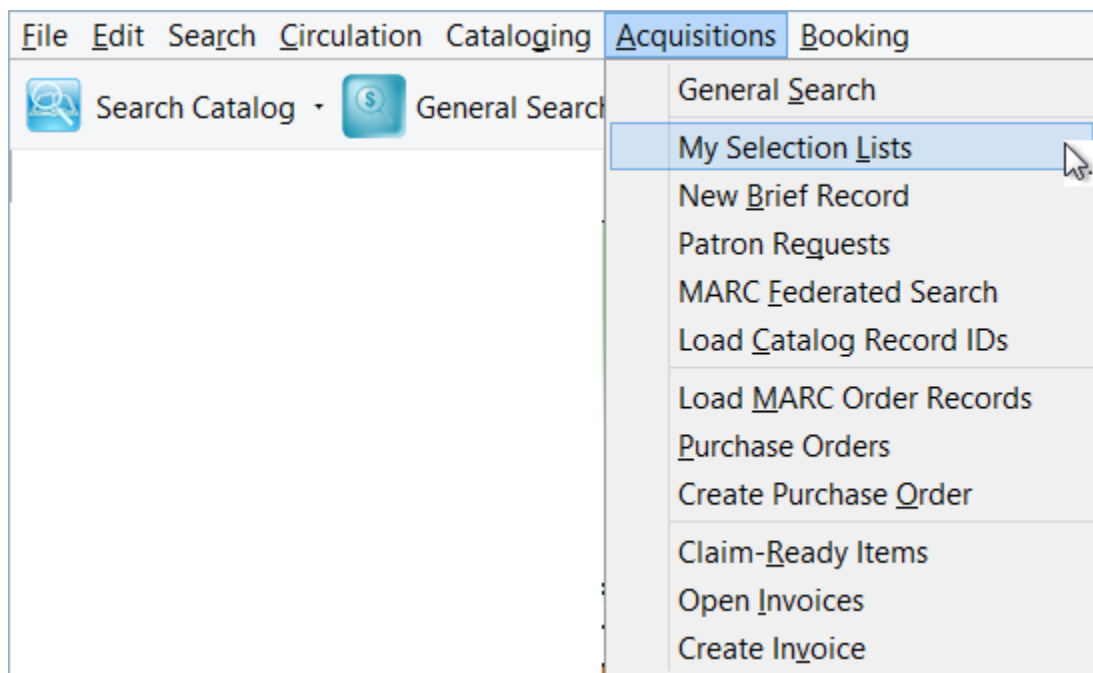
File Edit Search Circulation Cataloging Acquisitions Booking

Search Catalog General Search

General Search
My Selection Lists
New Brief Record
Patron Requests
MARC Federated Search
Load Catalog Record IDs
Load MARC Order Records
Purchase Orders
Create Purchase Order
Claim-Ready Items
Open Invoices
Create Invoice